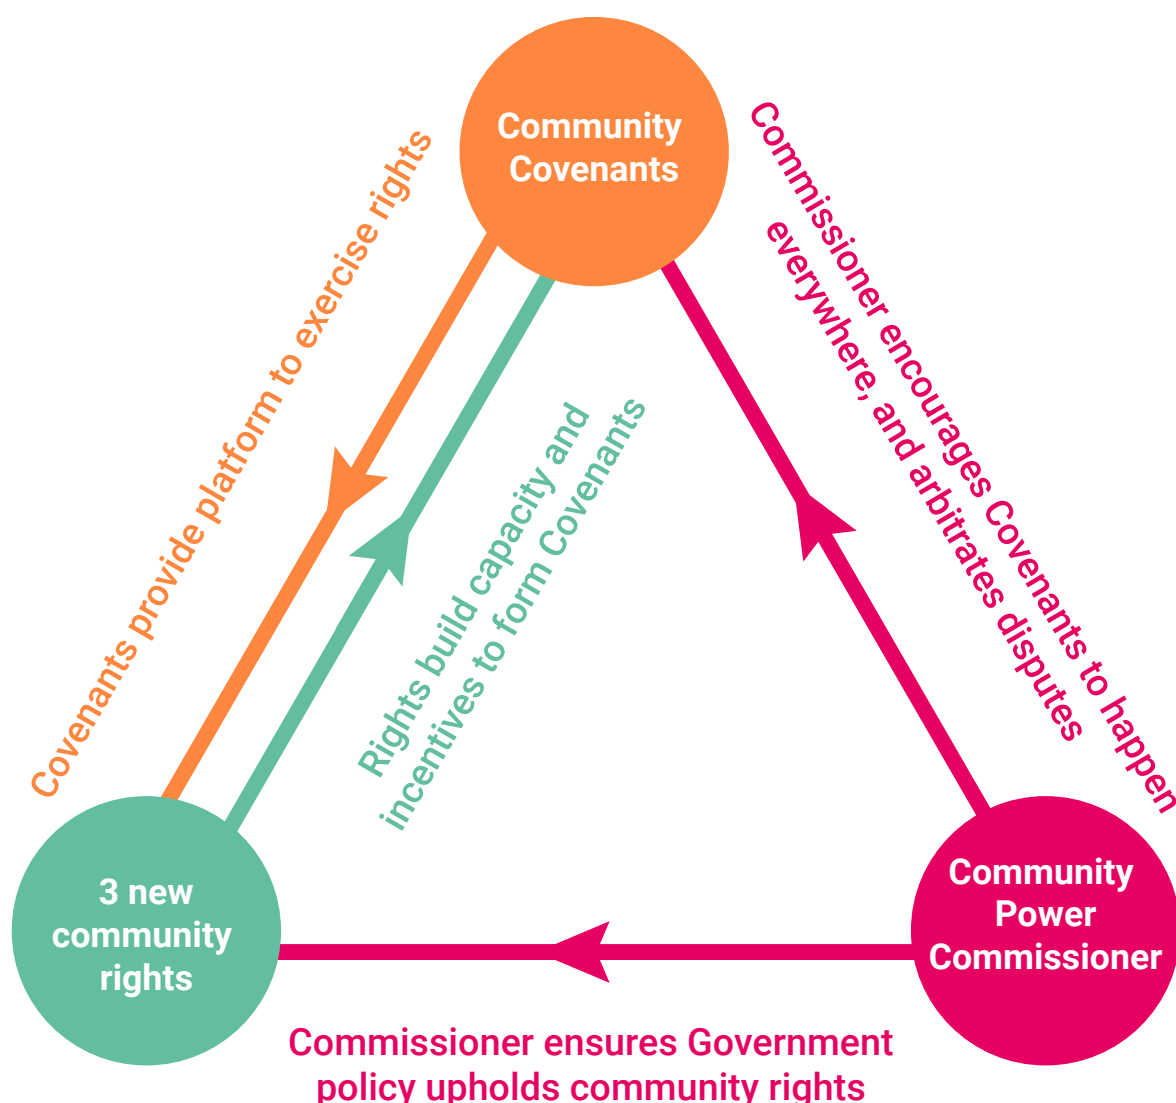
Community Covenants

Covenants provide platform to exercise rights

Rights build capacity and incentives to form Covenants

Commissioner encourages Covenants to happen everywhere, and arbitrates disputes

3 new community rights

Community Power Commissioner

Commissioner ensures Government policy upholds community rights